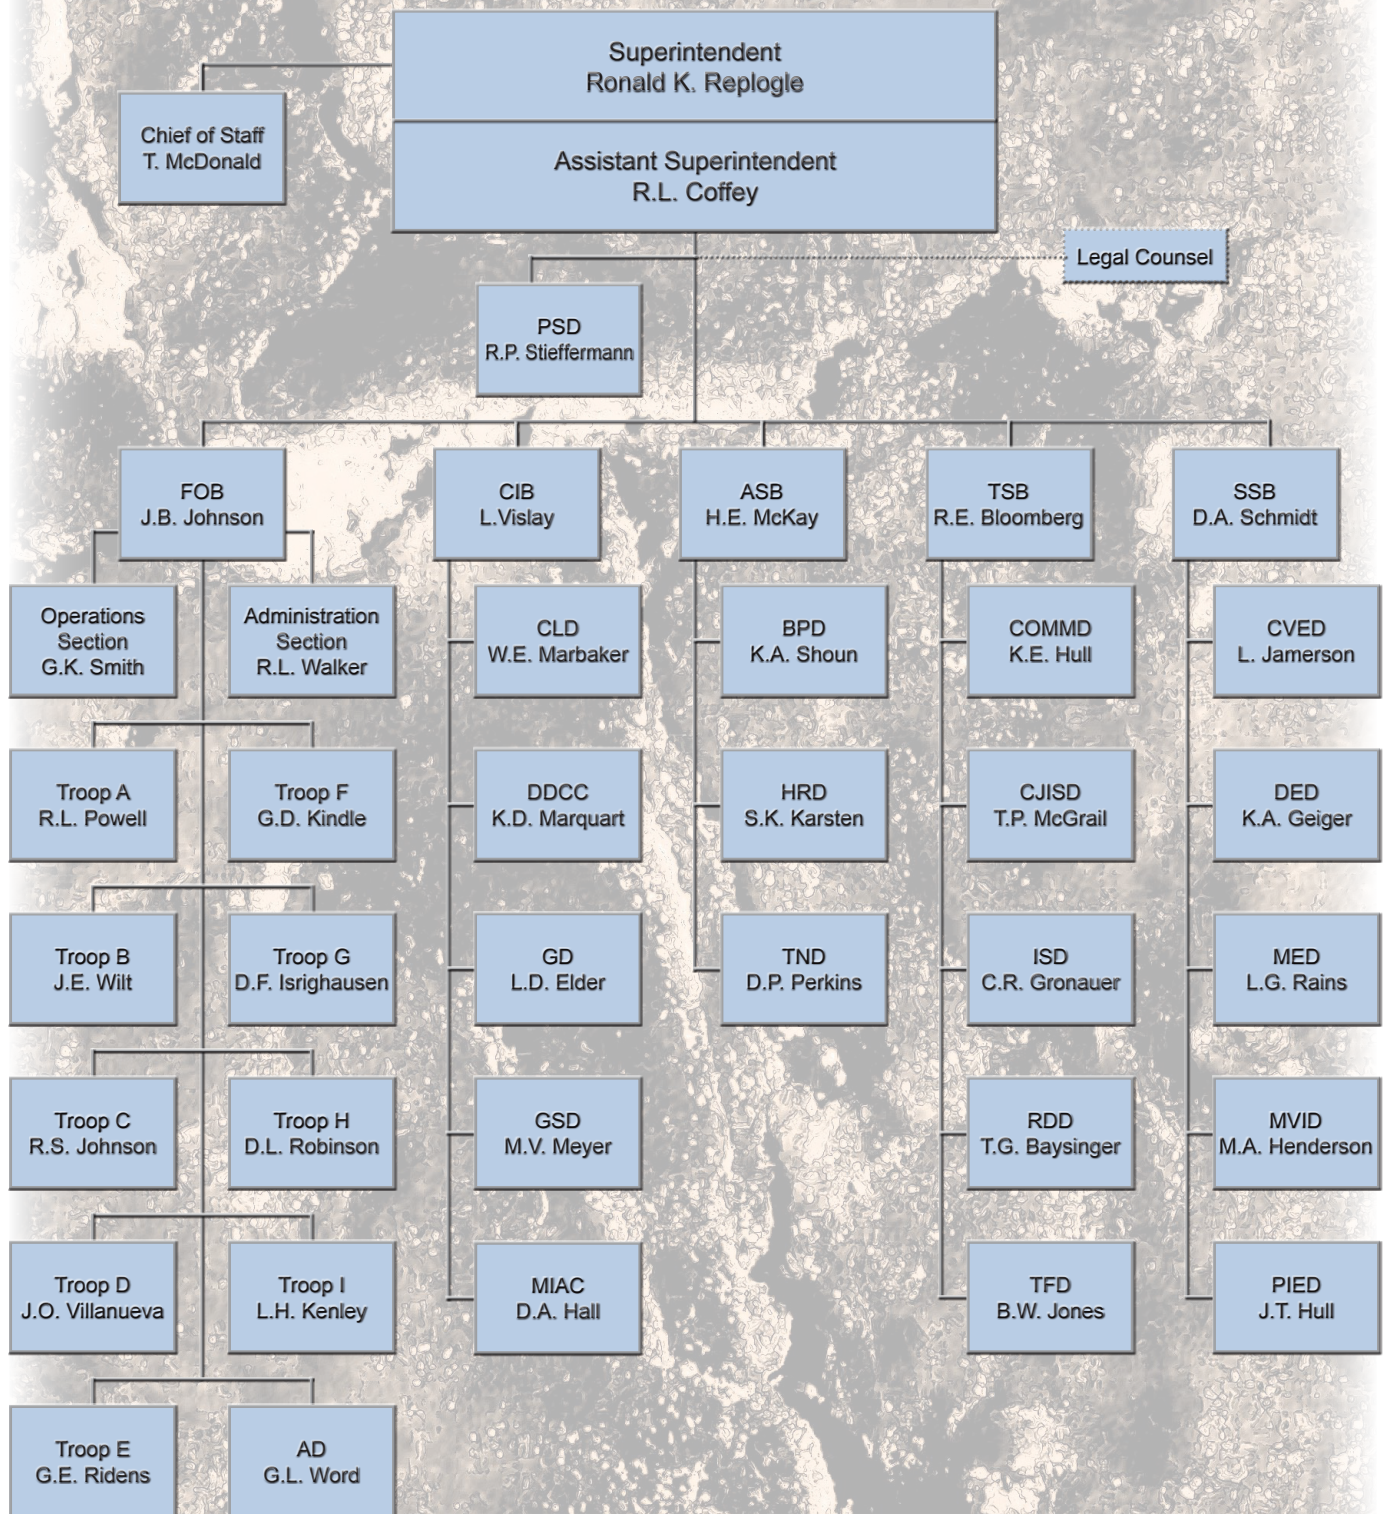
Superintendent
Ronald K. Replogle

Chief of Staff
T. McDonald

Assistant Superintendent
R.L. Coffey

Legal Counsel

PSD
R.P. Stieffermann

FOB
J.B. Johnson

CIB
L.Vislay

ASB
H.E. McKay

TSB
R.E. Bloomberg

SSB
D.A. Schmidt

Operations Section
G.K. Smith

Administration Section
R.L. Walker

Troop A
R.L. Powell

Troop F
G.D. Kindle

Troop B
J.E. Wilt

Troop G
D.F. Isrighausen

Troop C
R.S. Johnson

Troop H
D.L. Robinson

Troop D
J.O. Villanueva

Troop I
L.H. Kenley

Troop E
G.E. Ridens

AD
G.L. Word

CLD
W.E. Marbaker

DDCC
K.D. Marquart

GD
L.D. Elder

GSD
M.V. Meyer

MIAC
D.A. Hall

BPD
K.A. Shoun

HRD
S.K. Karsten

TND
D.P. Perkins

COMMD
K.E. Hull

CJISD
T.P. McGrail

ISD
C.R. Gronauer

RDD
T.G. Baysinger

TFD
B.W. Jones

CVED
L. Jamerson

DED
K.A. Geiger

MED
L.G. Rains

MVID
M.A. Henderson

PIED
J.T. Hull